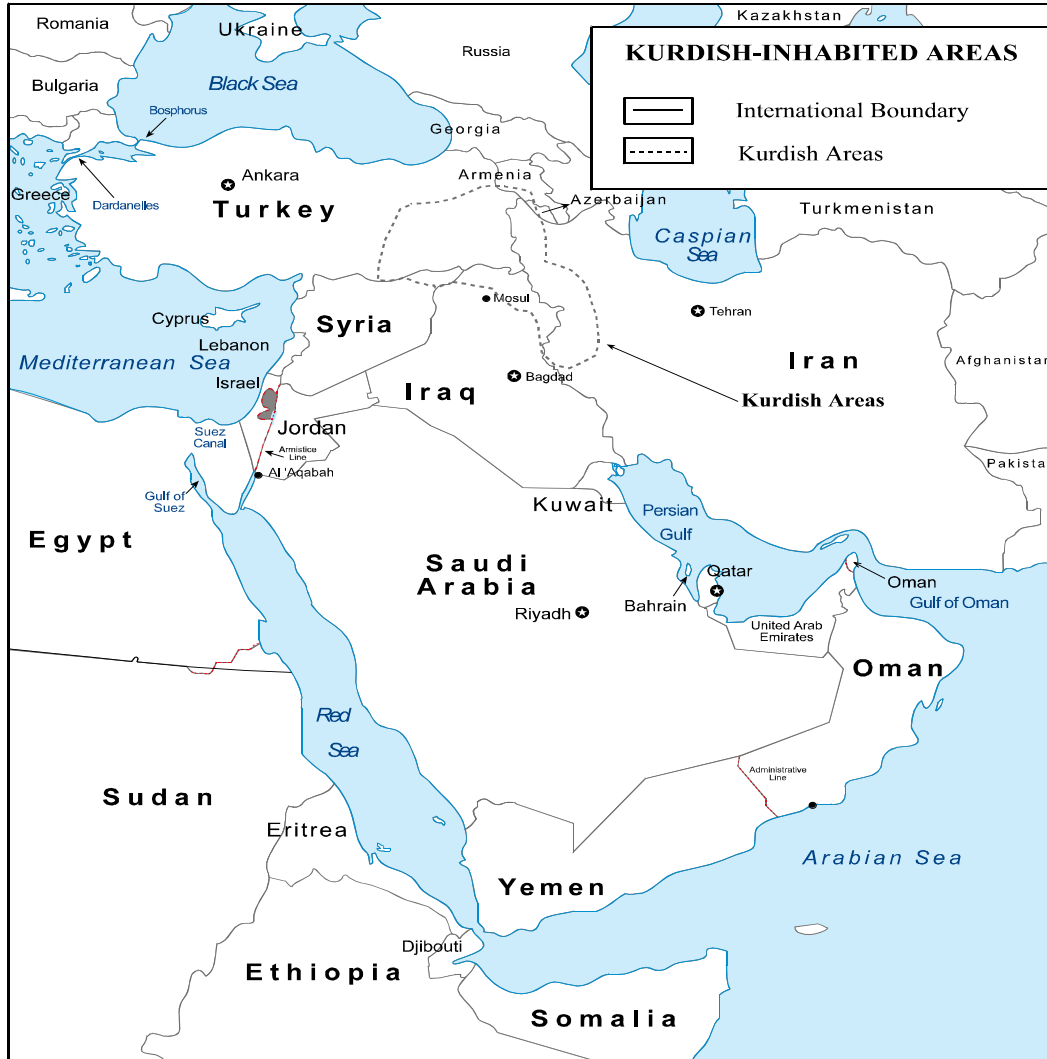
KURDISH-INHABITED AREAS

International Boundary
Kurdish Areas

Romania
Ukraine
Kazakhstan
Russia
Bulgaria
Black Sea
Bosphorus
Georgia
Armenia
Azerbaijan
Turkmenistan
Greece
Dardanelles
Ankara
Turkey
Caspian Sea
Mosul
Tehran
Cyprus
Syria
Lebanon
Mediterranean Sea
Iran
Afghanistan
Israel
Bagdad
Iraq
Kurdish Areas
Jordan
Suez Canal
Armistice Line
Al 'Aqabah
Pakistan
Gulf of Suez
Kuwait
Persian Gulf
Egypt
Saudi Arabia
Qatar
Oman
Bahrain
Riyadh
Gulf of Oman
United Arab Emirates
Oman
Red Sea
Administrative Line
Sudan
Eritrea
Arabian Sea
Yemen
Djibouti
Ethiopia
Somalia